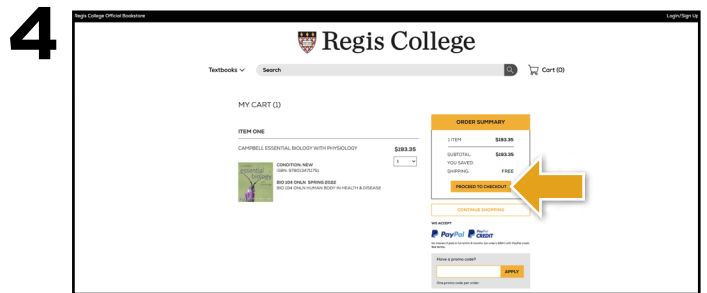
4

Regis College Official Bookstore

Login/Sign Up

Regis College

Textbooks

Search

Cart (0)

MY CART (1)

ITEM ONE

CAMPBELL ESSENTIAL BIOLOGY WITH PHYSIOLOGY

$193.35

1

CONDITION: NEW
ISBN: 9780134711751

BIO 104 ONLY: SPRING 2022
BIO 104-ON: HUMAN BODY IN HEALTH & DISEASE

ORDER SUMMARY

1 ITEM: $193.35

SUBTOTAL: $193.35

YOU SAVED:

SHIPPING: FREE

PROCEED TO CHECKOUT

CONTINUE SHOPPING

WE ACCEPT

PayPal PayPal CREDIT

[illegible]

Have a promo code?

APPLY

One promo code per order.